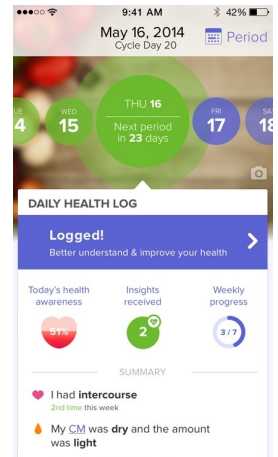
9:41 AM 42%

May 16, 2014
Cycle Day 20

Period

UE 4

WED 15

THU 16
Next period in 23 days

FRI 17

SA 18

DAILY HEALTH LOG

Logged!
Better understand & improve your health

Today's health awareness
51%

Insights received
2

Weekly progress
3 / 7

SUMMARY

I had intercourse
2nd time this week

My CM was dry and the amount was light